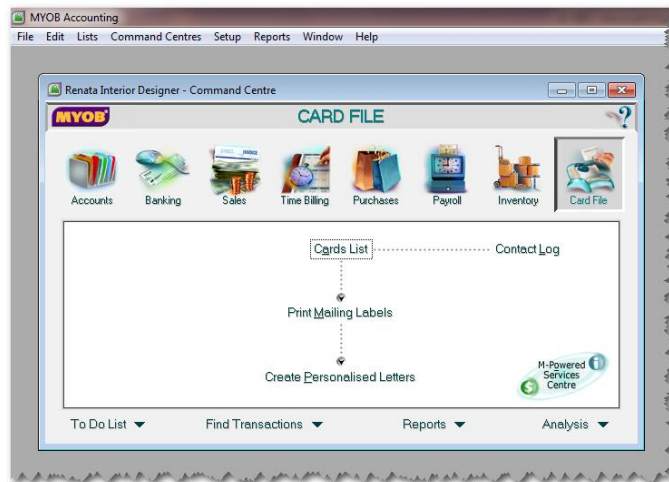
MYOB Accounting

File Edit Lists Command Centres Setup Reports Window Help

Renata Interior Designer - Command Centre

MYOB

CARD FILE

?

Accounts Banking Sales Time Billing Purchases Payroll Inventory Card File

Cards List

Contact Log

Print Mailing Labels

Create Personalised Letters

M-Powered Services Centre

To Do List

Find Transactions

Reports

Analysis